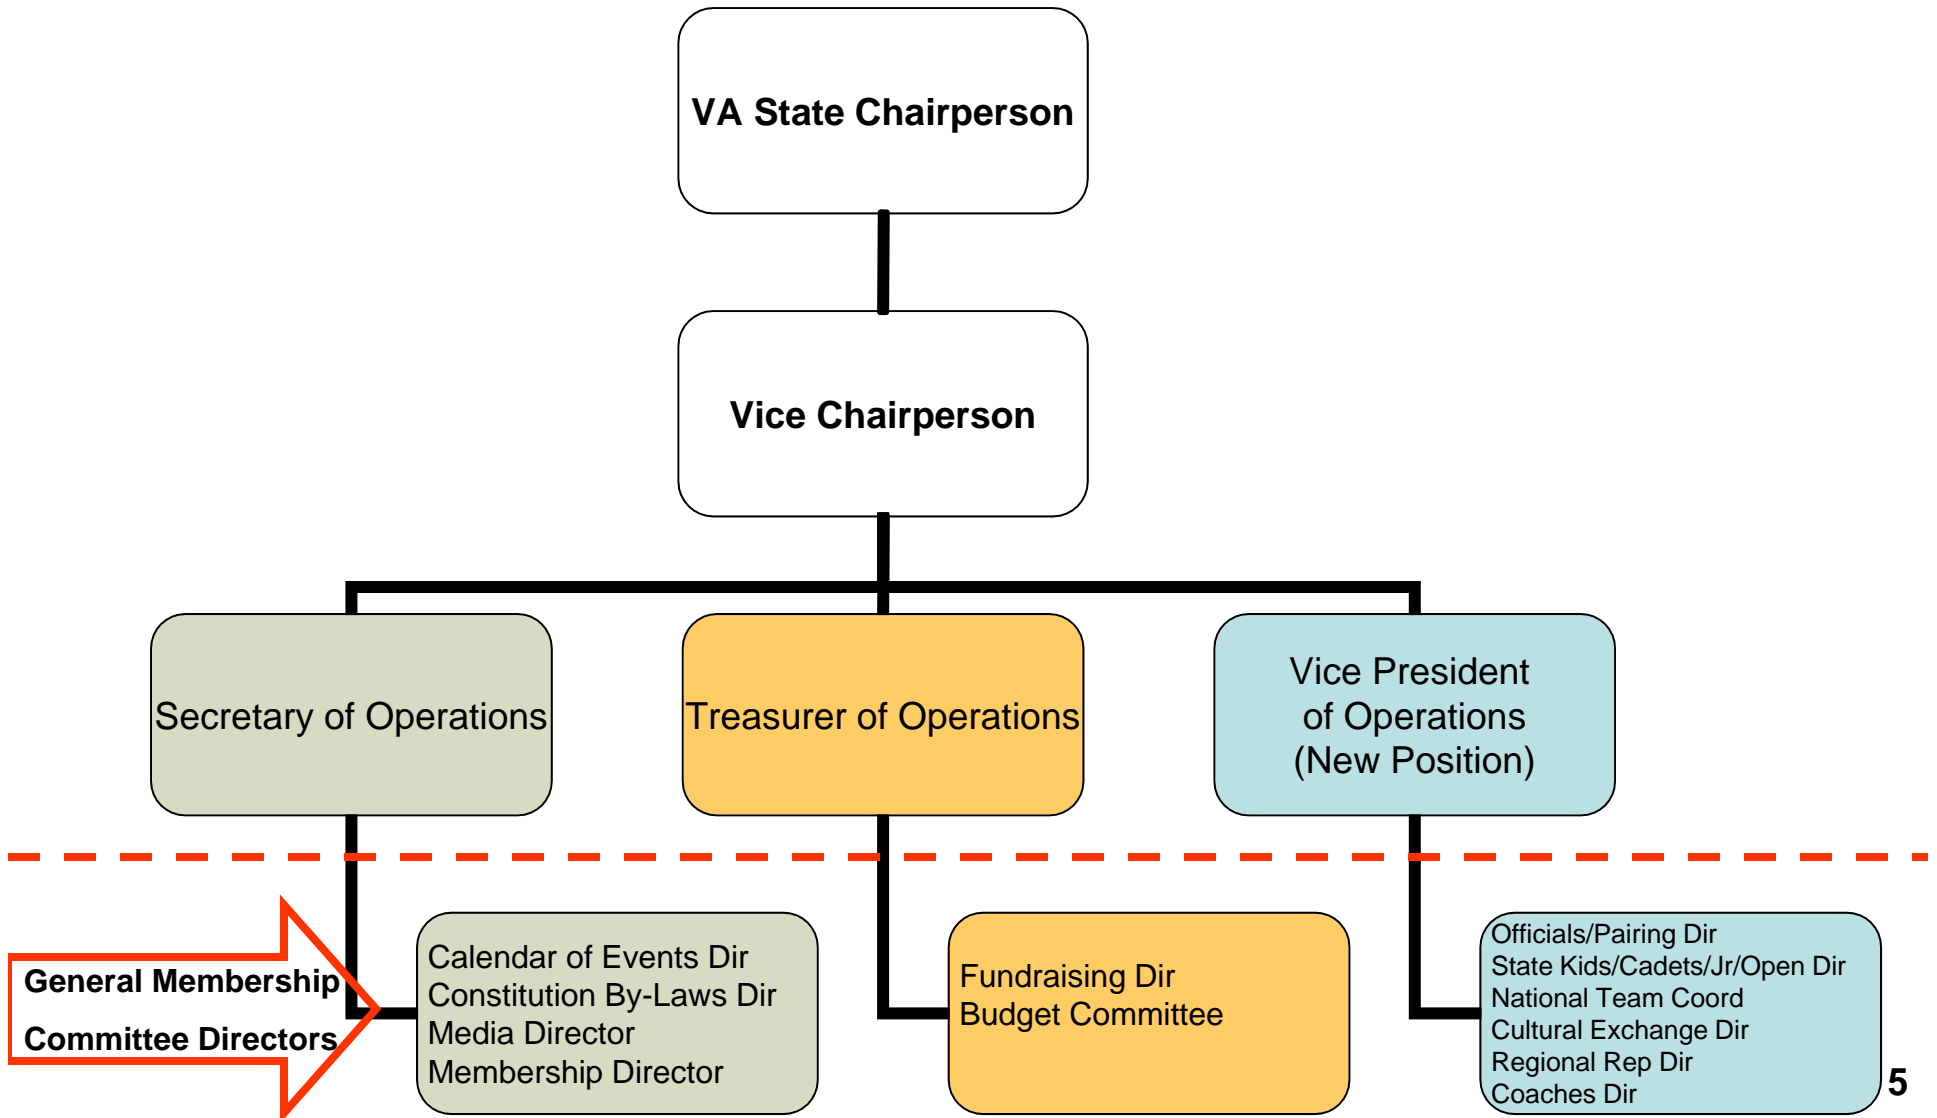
VA State Chairperson

Vice Chairperson

Secretary of Operations

Treasurer of Operations

Vice President of Operations (New Position)

General Membership

Committee Directors

Calendar of Events Dir
Constitution By-Laws Dir
Media Director
Membership Director

Fundraising Dir
Budget Committee

Officials/Pairing Dir
State Kids/Cadets/Jr/Open Dir
National Team Coord
Cultural Exchange Dir
Regional Rep Dir
Coaches Dir

5